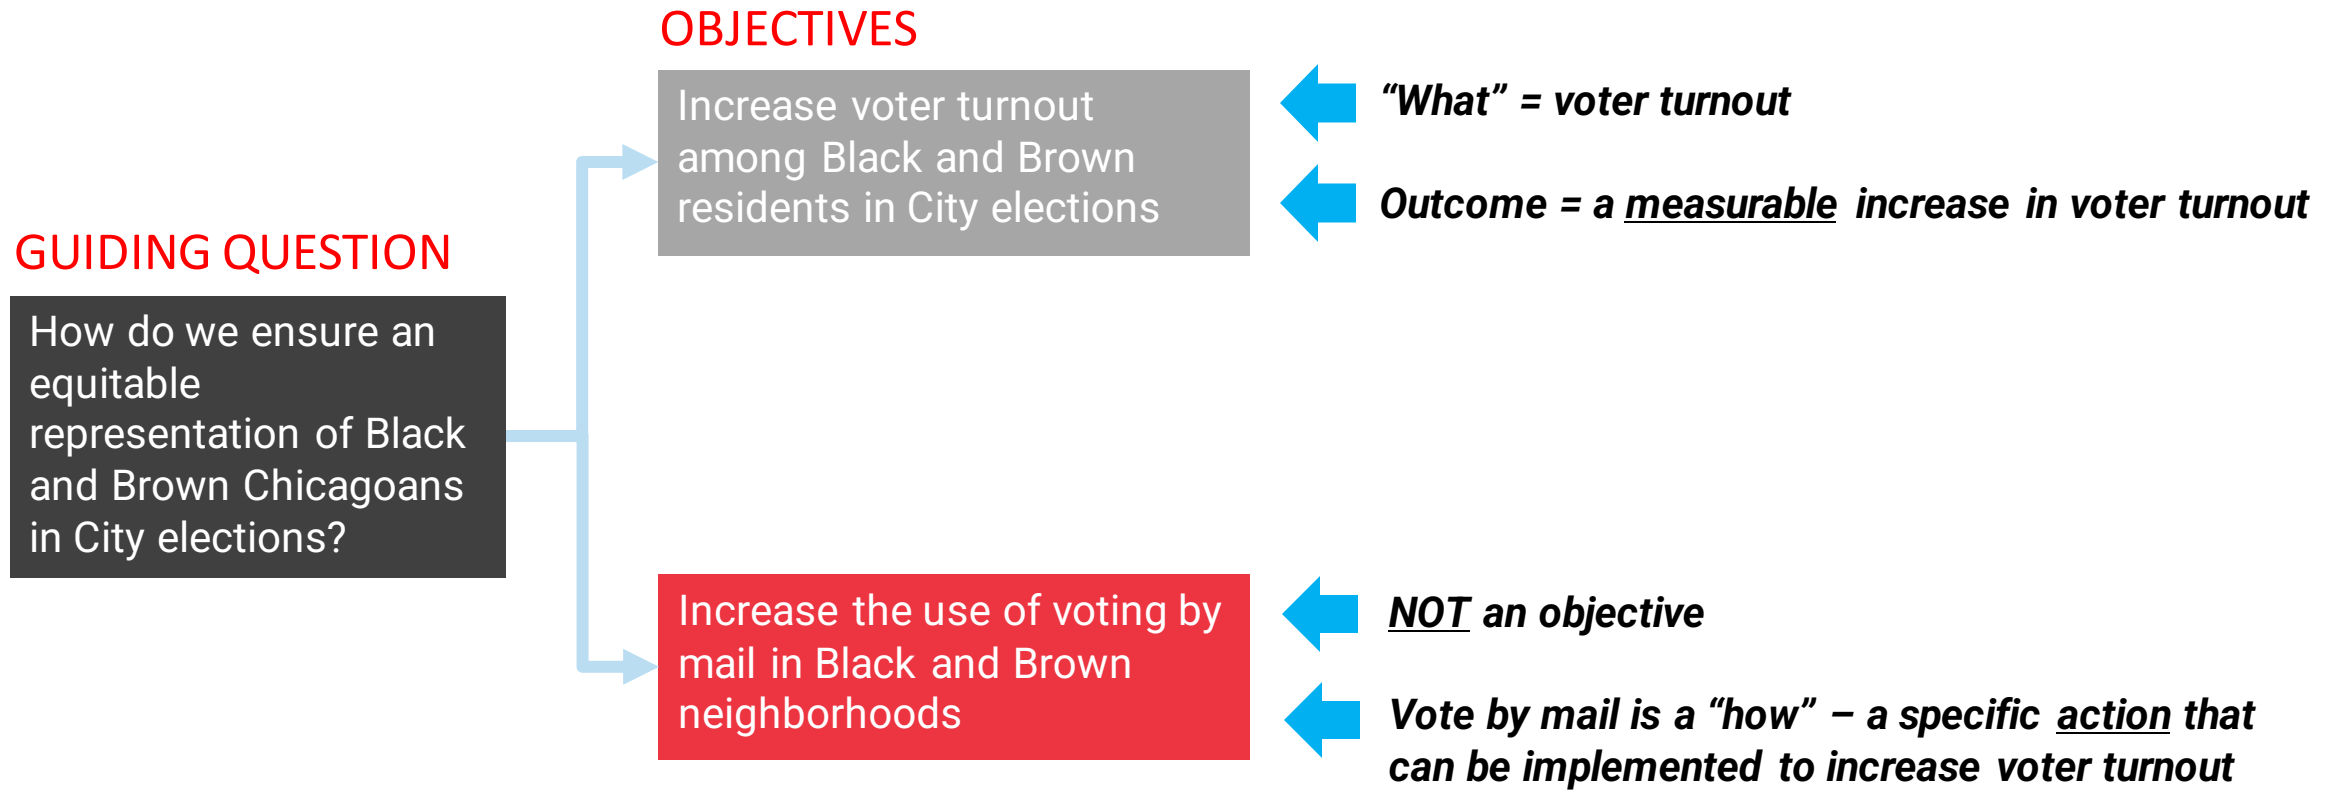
OBJECTIVES

GUIDING QUESTION

How do we ensure an equitable representation of Black and Brown Chicagoans in City elections?

Increase voter turnout among Black and Brown residents in City elections

"What" = voter turnout

Outcome = a measurable increase in voter turnout

Increase the use of voting by mail in Black and Brown neighborhoods

NOT an objective

Vote by mail is a "how" – a specific action that can be implemented to increase voter turnout